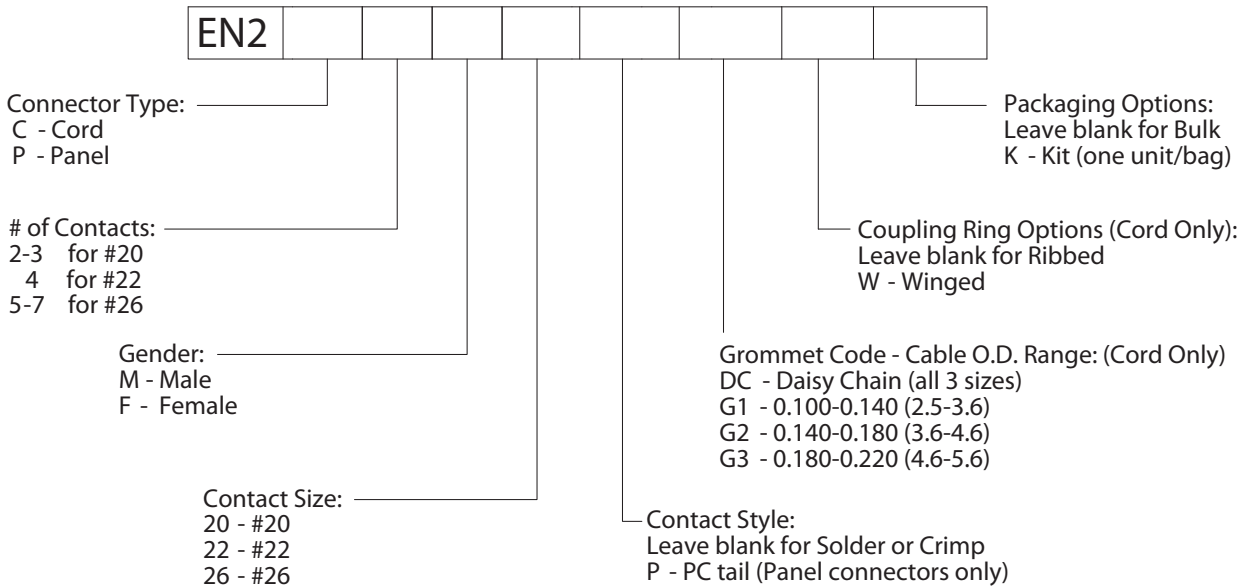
| EN2 | | | | | | | | |
|---|---|---|---|---|---|---|---|---|

Connector Type:
C - Cord
P - Panel

# of Contacts:
2-3 for #20
4 for #22
5-7 for #26

Gender:
M - Male
F - Female

Contact Size:
20 - #20
22 - #22
26 - #26

Contact Style:
Leave blank for Solder or Crimp
P - PC tail (Panel connectors only)

Grommet Code - Cable O.D. Range: (Cord Only)
DC - Daisy Chain (all 3 sizes)
G1 - 0.100-0.140 (2.5-3.6)
G2 - 0.140-0.180 (3.6-4.6)
G3 - 0.180-0.220 (4.6-5.6)

Coupling Ring Options (Cord Only):
Leave blank for Ribbed
W - Winged

Packaging Options:
Leave blank for Bulk
K - Kit (one unit/bag)